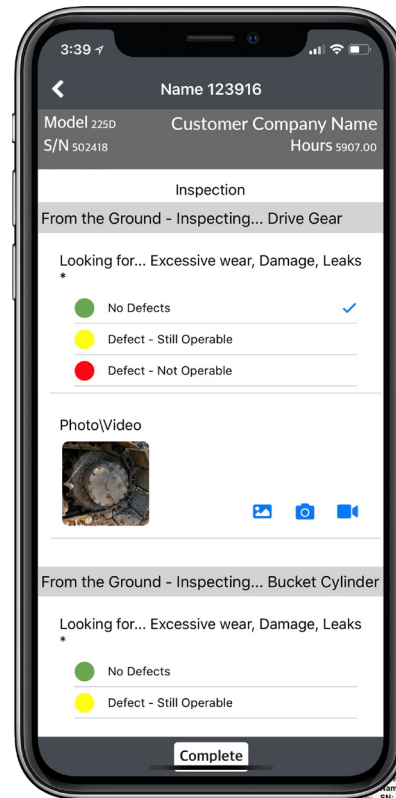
3:39

Name 123916

Model 225D
S/N 502418

Customer Company Name
Hours 5907.00

Inspection

From the Ground - Inspecting... Drive Gear

Looking for... Excessive wear, Damage, Leaks *

No Defects

Defect - Still Operable

Defect - Not Operable

Photo\Video

From the Ground - Inspecting... Bucket Cylinder

Looking for... Excessive wear, Damage, Leaks *

No Defects

Defect - Still Operable

Complete